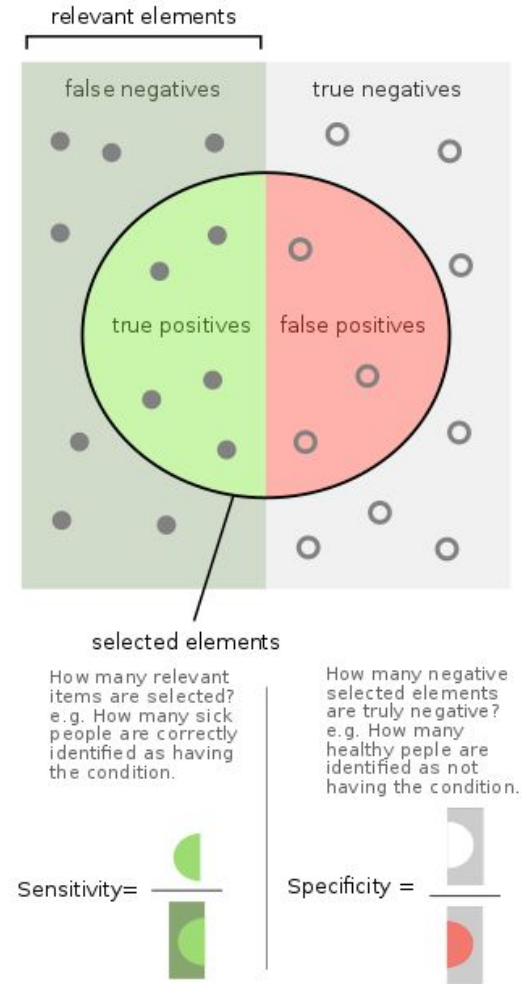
relevant elements

false negatives

true negatives

true positives

false positives

selected elements

How many relevant items are selected? e.g. How many sick people are correctly identified as having the condition.

How many negative selected elements are truly negative? e.g. How many healthy peple are identified as not having the condition.

Sensitivity=

Specificity =